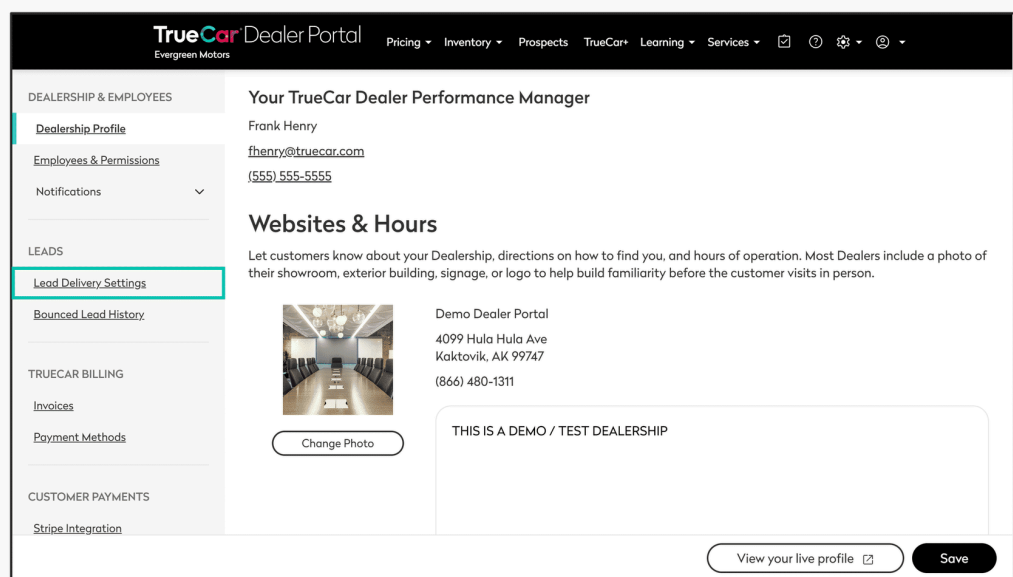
TrueCar Dealer Portal
Evergreen Motors

Pricing ▾ Inventory ▾ Prospects TrueCar+ Learning ▾ Services ▾

DEALERSHIP & EMPLOYEES
Dealership Profile
Employees & Permissions
Notifications

LEADS
Lead Delivery Settings
Bounced Lead History

TRUECAR BILLING
Invoices
Payment Methods

CUSTOMER PAYMENTS
Stripe Integration

Your TrueCar Dealer Performance Manager
Frank Henry
fhenry@truecar.com
(555) 555-5555

Websites & Hours

Let customers know about your Dealership, directions on how to find you, and hours of operation. Most Dealers include a photo of their showroom, exterior building, signage, or logo to help build familiarity before the customer visits in person.

Change Photo

Demo Dealer Portal
4099 Hula Hula Ave
Kaktovik, AK 99747
(866) 480-1311

THIS IS A DEMO / TEST DEALERSHIP

View your live profile
Save